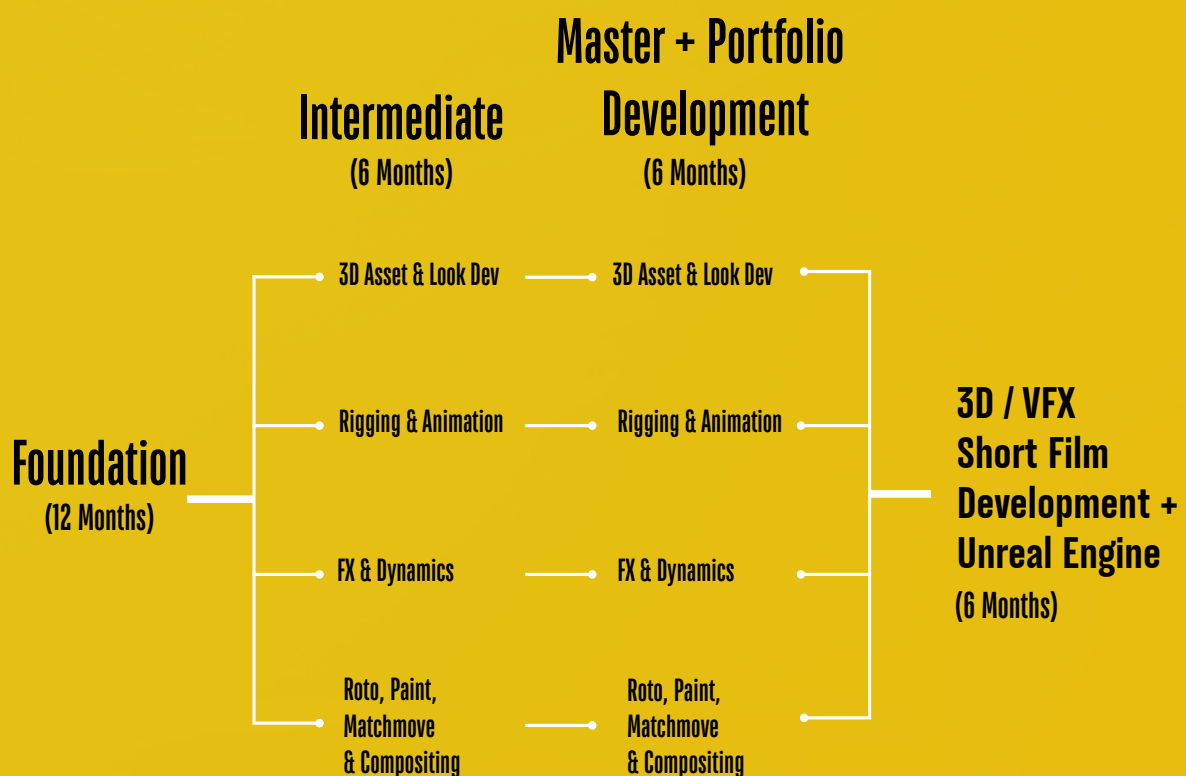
Master + Portfolio Development
(6 Months)

Intermediate
(6 Months)

Foundation
(12 Months)

3D Asset & Look Dev

Rigging & Animation

FX & Dynamics

Roto, Paint, Matchmove & Compositing

3D Asset & Look Dev

Rigging & Animation

FX & Dynamics

Roto, Paint, Matchmove & Compositing

3D / VFX Short Film Development + Unreal Engine
(6 Months)